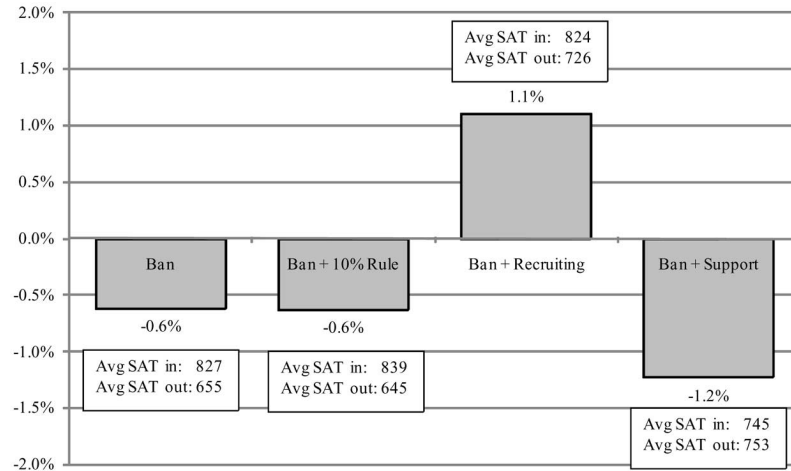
2.0%
1.5%
1.0%
0.5%
0.0%
-0.5%
-1.0%
-1.5%
-2.0%

Ban
-0.6%
Avg SAT in: 827
Avg SAT out: 655

Ban + 10% Rule
-0.6%
Avg SAT in: 839
Avg SAT out: 645

Avg SAT in: 824
Avg SAT out: 726
1.1%
Ban + Recruiting

Ban + Support
-1.2%
Avg SAT in: 745
Avg SAT out: 753